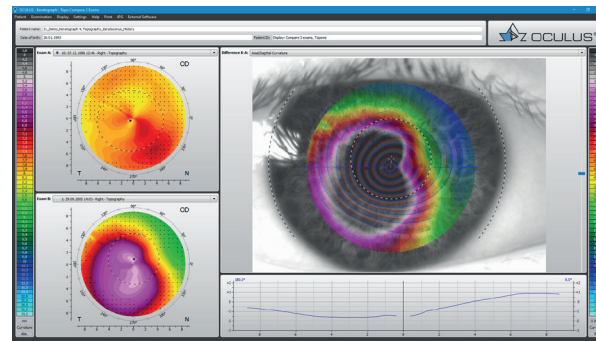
OCULUS - Keratograph - Topo Compare 2 Exams

Patient Examination Display Settings Help Print EMR External Software

Patient name: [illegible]

Date of Birth: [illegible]

Patient ID: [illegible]

OCULUS

Exam A: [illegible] - Right - Topography

OD

T

N

Exam B: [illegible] - Right - Topography

OD

T

N

Difference B-A: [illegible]

Curvature

Abs

Curvature

Abs

180.0°

0.0°